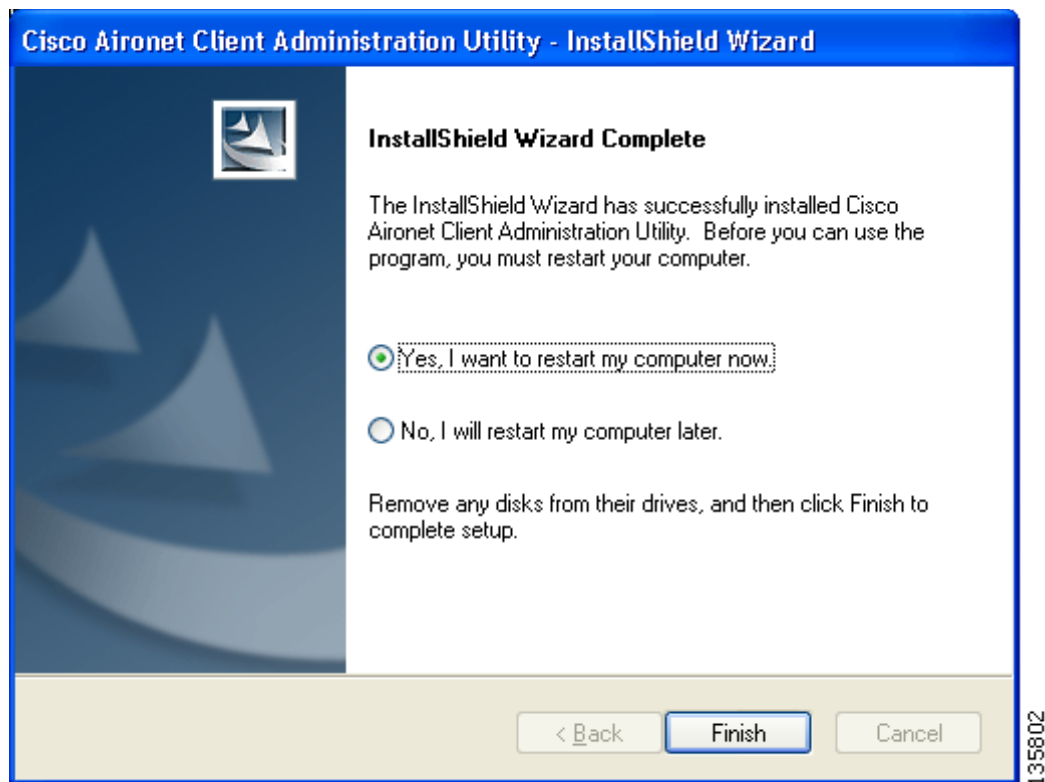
Cisco Aironet Client Administration Utility - InstallShield Wizard

InstallShield Wizard Complete

The InstallShield Wizard has successfully installed Cisco Aironet Client Administration Utility. Before you can use the program, you must restart your computer.

Yes, I want to restart my computer now.

No, I will restart my computer later.

Remove any disks from their drives, and then click Finish to complete setup.

< Back

Finish

Cancel

135802